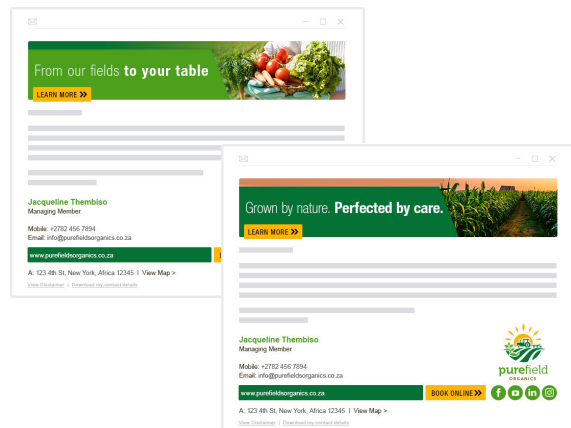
From our fields to your table

LEARN MORE »

Jacqueline Thembiso
Managing Member

Mobile: +2782 456 7894
Email: info@purefieldsorganics.co.za

www.purefieldsorganics.co.za

A: 123 4th St, New York, Africa 12345 | View Map >

View Disclaimer | Download my contact details

Grown by nature. Perfected by care.

LEARN MORE »

Jacqueline Thembiso
Managing Member

Mobile: +2782 456 7894
Email: info@purefieldsorganics.co.za

purefield
ORGANICS

www.purefieldsorganics.co.za

BOOK ONLINE »

A: 123 4th St, New York, Africa 12345 | View Map >

View Disclaimer | Download my contact details